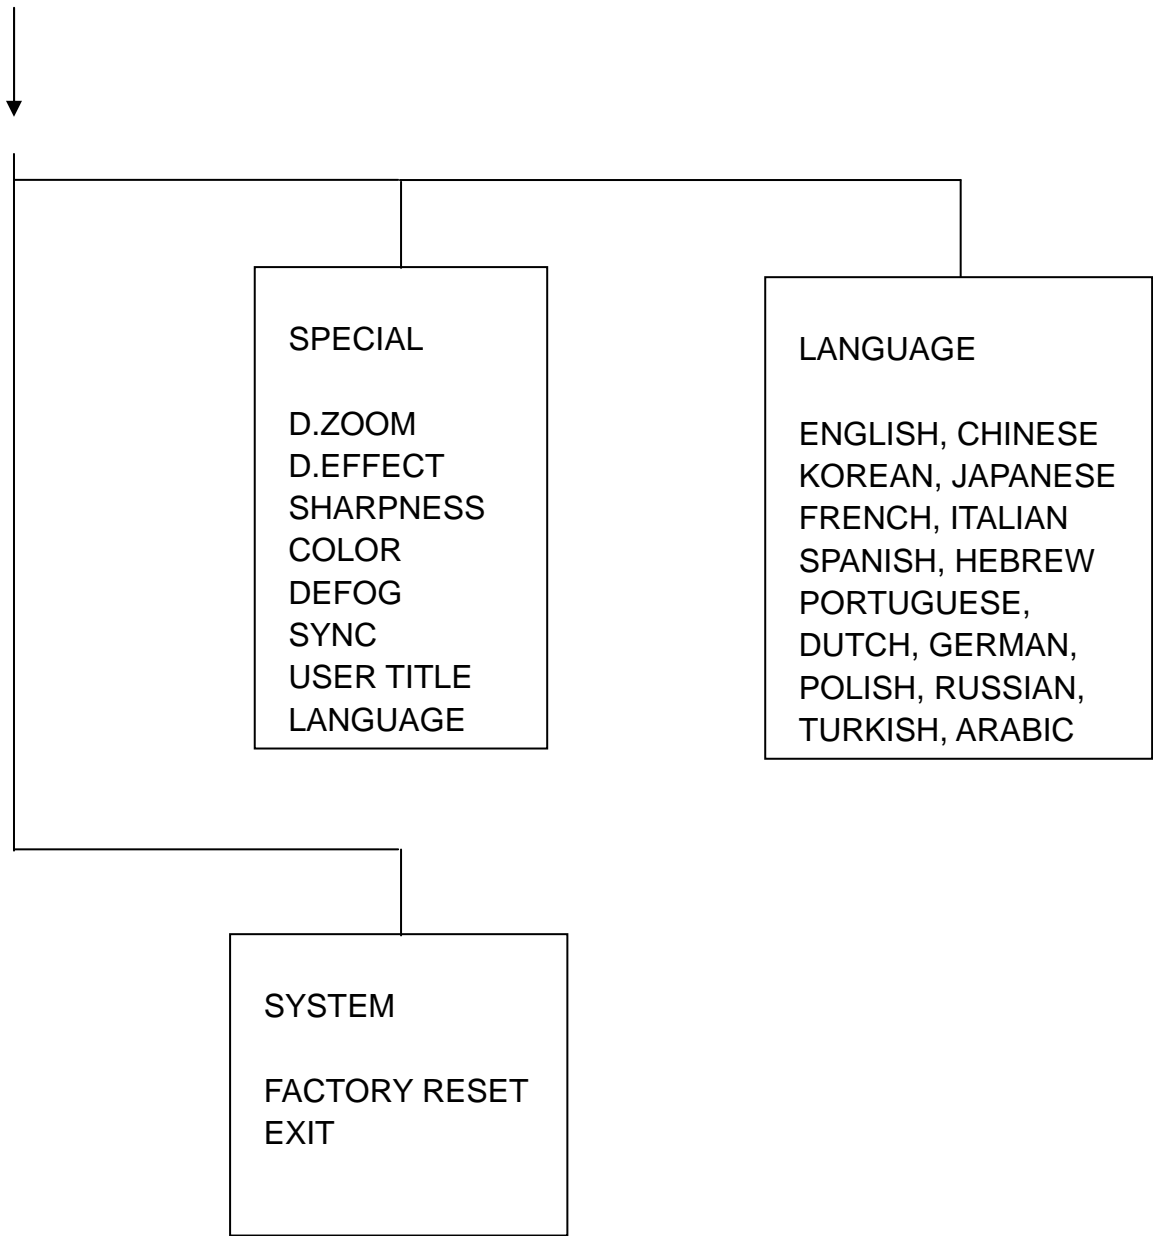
SPECIAL

D.ZOOM
D.EFFECT
SHARPNESS
COLOR
DEFOG
SYNC
USER TITLE
LANGUAGE

LANGUAGE

ENGLISH, CHINESE
KOREAN, JAPANESE
FRENCH, ITALIAN
SPANISH, HEBREW
PORTUGUESE,
DUTCH, GERMAN,
POLISH, RUSSIAN,
TURKISH, ARABIC

SYSTEM

FACTORY RESET
EXIT